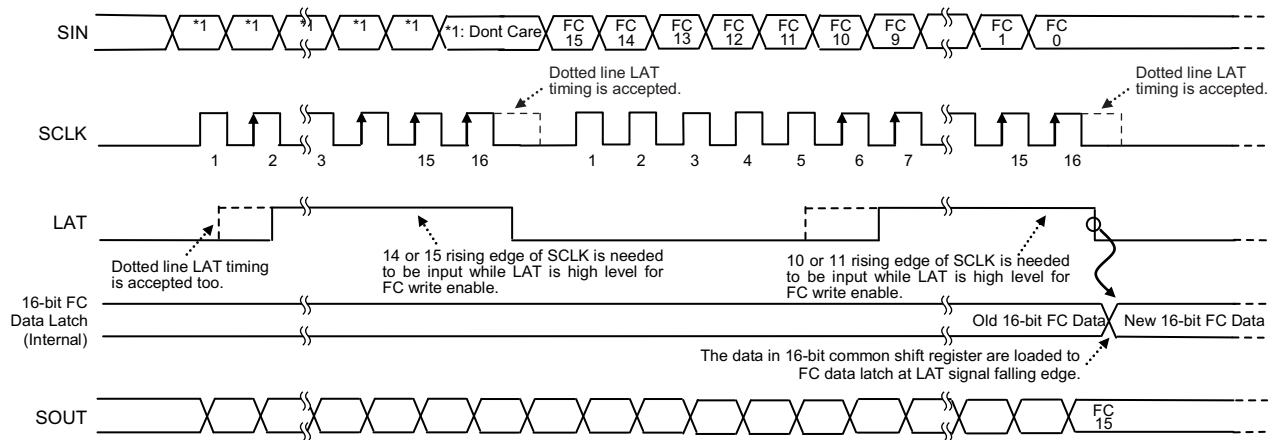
SIN

*1

*1

*1

*1

*1

*1: Dont Care

FC 15

FC 14

FC 13

FC 12

FC 11

FC 10

FC 9

FC 1

FC 0

Dotted line LAT timing is accepted.

Dotted line LAT timing is accepted.

SCLK

1

2

3

15

16

1

2

3

4

5

6

7

15

16

LAT

Dotted line LAT timing is accepted too.

14 or 15 rising edge of SCLK is needed to be input while LAT is high level for FC write enable.

10 or 11 rising edge of SCLK is needed to be input while LAT is high level for FC write enable.

16-bit FC Data Latch (Internal)

Old 16-bit FC Data

New 16-bit FC Data

The data in 16-bit common shift register are loaded to FC data latch at LAT signal falling edge.

SOUT

FC 15